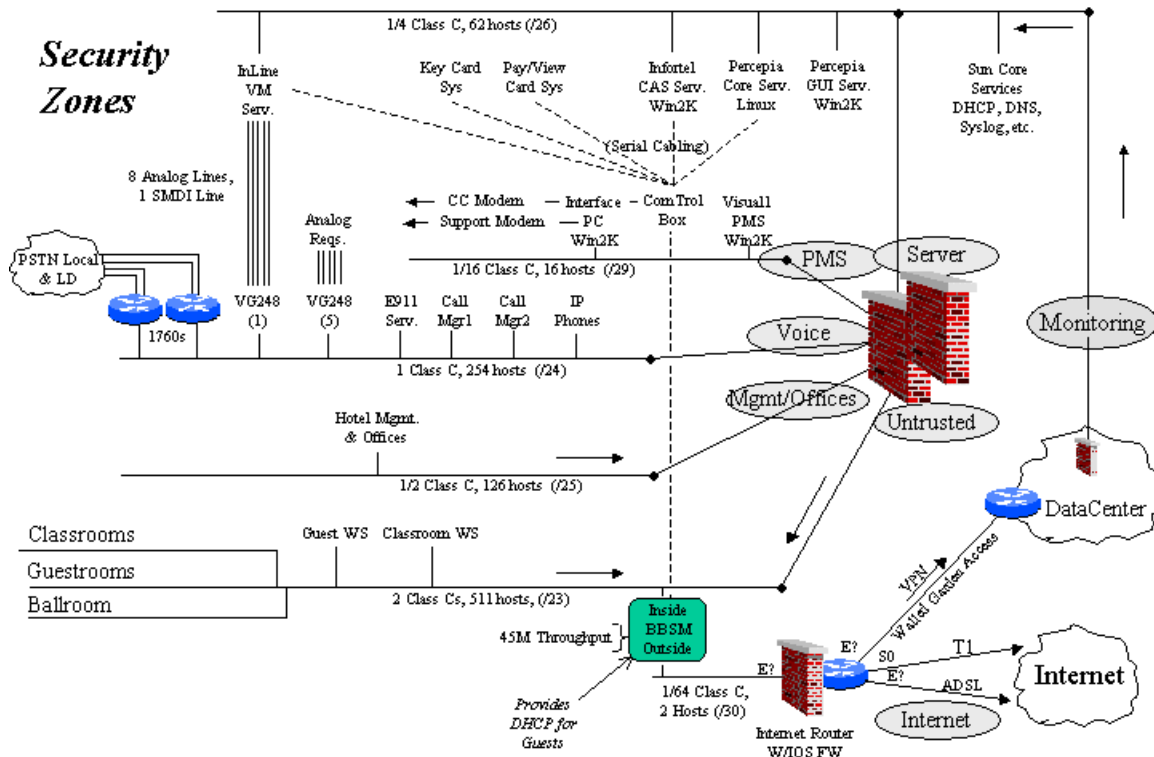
Security Zones

1/4 Class C, 62 hosts (/26)

InLine VM Serv.

Key Card Sys

Pay/View Card Sys

Infortel CAS Serv. Win2K

Percepia Core Serv. Linux

Percepia GUI Serv. Win2K

Sun Core Services DHCP, DNS, Syslog, etc.

(Serial Cabling)

8 Analog Lines, 1 SMDI Line

CC Modem

Support Modem

Interface PC Win2K

ComTrol Box

Visual1 PMS Win2K

Analog Reqs.

1/16 Class C, 16 hosts (/29)

PMS

Server

PSTN Local & LD

1760s

VG248 (1)

VG248 (5)

E911 Serv.

Call Mgr1

Call Mgr2

IP Phones

Voice

Monitoring

1 Class C, 254 hosts (/24)

Mgmt/Offices

Untrusted

Hotel Mgmt. & Offices

1/2 Class C, 126 hosts (/25)

DataCenter

Classrooms

Guestrooms

Ballroom

Guest WS

Classroom WS

2 Class Cs, 511 hosts, (/23)

VPN

Walled Garden Access

Inside BBSM Outside

45M Throughput

E?

E?

S0

T1

E?

ADSL

Internet

Provides DHCP for Guests

1/64 Class C, 2 Hosts (/30)

Internet Router W/IOS FW

Internet